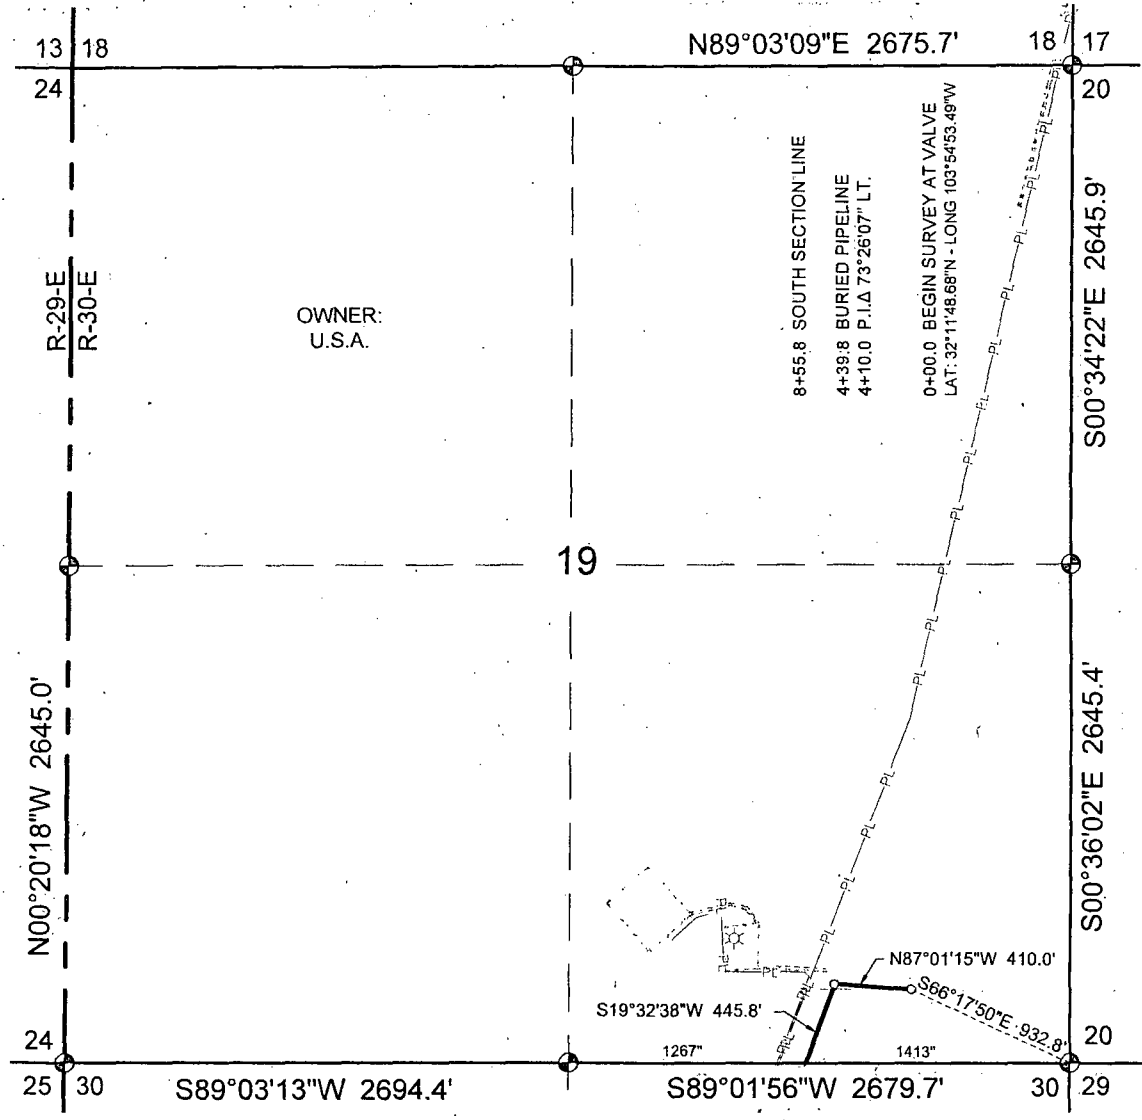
13 18
24
N89°03'09"E 2675.7'
18 17
20

R-29-E
R-30-E

OWNER:
U.S.A.

8+55.8 SOUTH SECTION LINE
4+39.8 BURIED PIPELINE
4+10.0 P.I.Δ 73°26'07" LT.
0+00.0 BEGIN SURVEY AT VALVE
LAT: 32°11'48.68"N - LONG 103°54'53.49"W

S00°34'22"E 2645.9'

19

N00°20'18"W 2645.0'

S00°36'02"E 2645.4'

PL PL PL PL PL PL PL PL PL PL PL PL PL PL PL PL

N87°01'15"W 410.0'
S66°17'50"E 932.8'
S19°32'38"W 445.8'

1267"
1413"

24
25 30
S89°03'13"W 2694.4'
S89°01'56"W 2679.7'
20
30 29